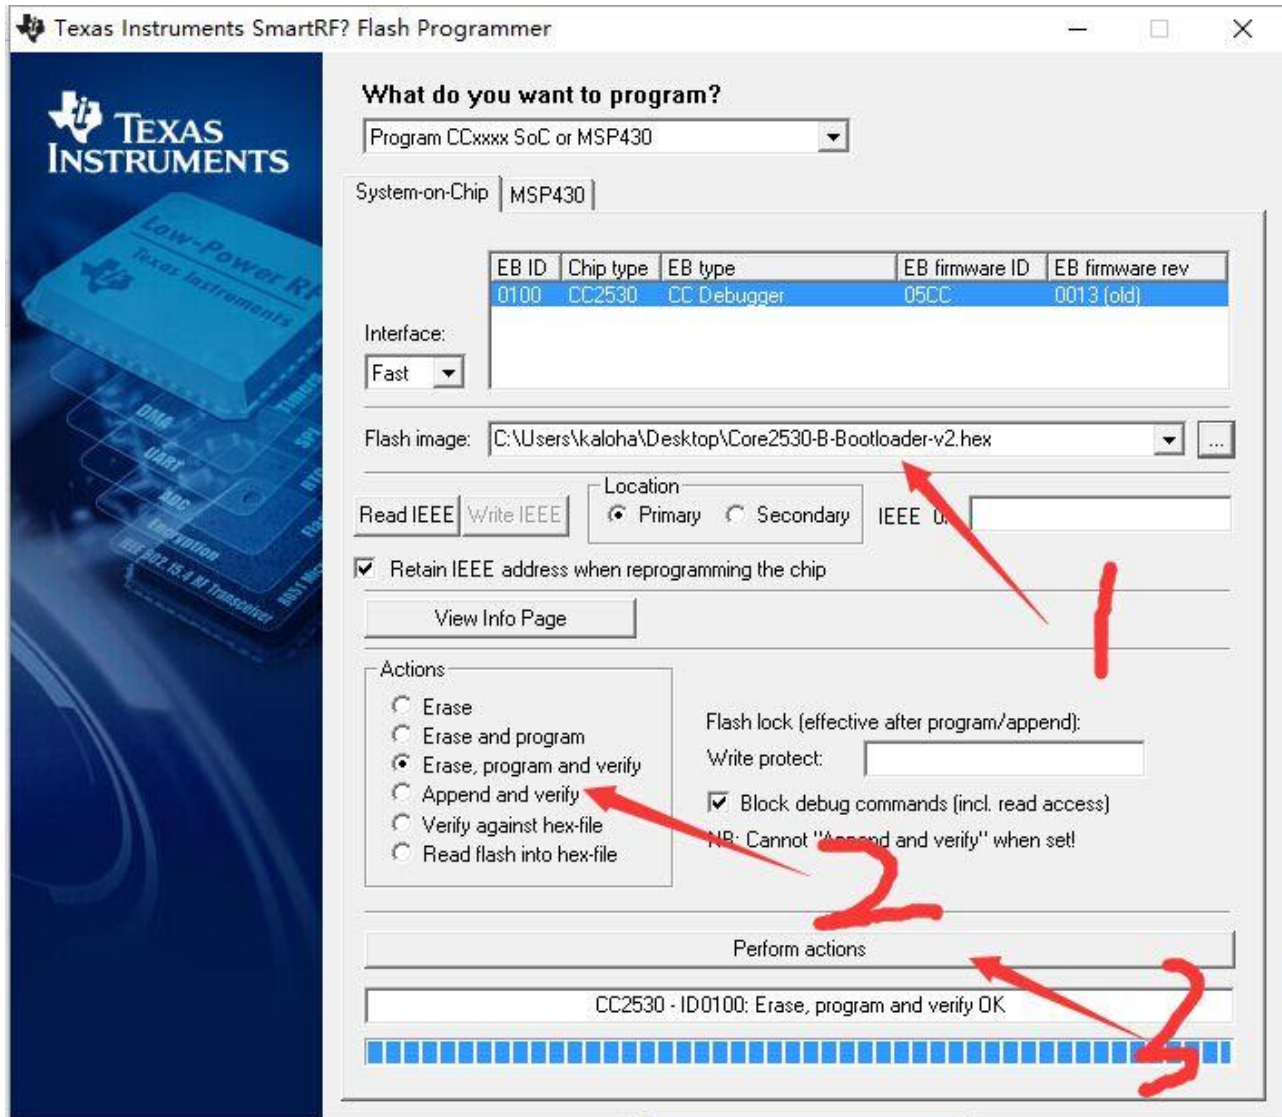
Texas Instruments SmartRF? Flash Programmer

TEXAS INSTRUMENTS

Low-Power RF
Texas Instruments

What do you want to program?

Program CCxxxx SoC or MSP430

System-on-Chip | MSP430

| EB ID | Chip type | EB type | EB firmware ID | EB firmware rev |
|---|---|---|---|---|
| 0100 | CC2530 | CC Debugger | 05CC | 0013 (old) |

Interface:
Fast

Flash image: C:\Users\kaloha\Desktop\Core2530-B-Bootloader-v2.hex

Read IEEE | Write IEEE

Location
Primary Secondary

IEEE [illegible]

Retain IEEE address when reprogramming the chip

View Info Page

1

Actions
Erase
Erase and program
Erase, program and verify
Append and verify
Verify against hex-file
Read flash into hex-file

Flash lock (effective after program/append):
Write protect:
Block debug commands (incl. read access)
NB: Cannot "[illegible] and verify" when set!

2

Perform actions

3

CC2530 - ID0100: Erase, program and verify OK